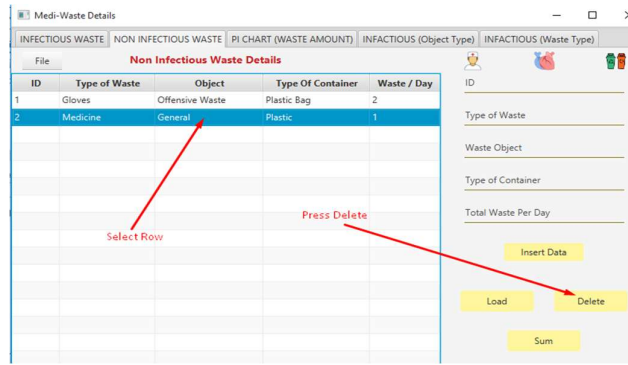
Medi-Waste Details

INFECTIOUS WASTE | NON INFECTIOUS WASTE | PI CHART (WASTE AMOUNT) | INFACTIOUS (Object Type) | INFACTIOUS (Waste Type)

File

Non Infectious Waste Details

| ID | Type of Waste | Object | Type Of Container | Waste / Day |
|---|---|---|---|---|
| 1 | Gloves | Offensive Waste | Plastic Bag | 2 |
| 2 | Medicine | General | Plastic | 1 |

ID

Type of Waste

Waste Object

Type of Container

Total Waste Per Day

Insert Data

Load

Delete

Sum

Select Row

Press Delete